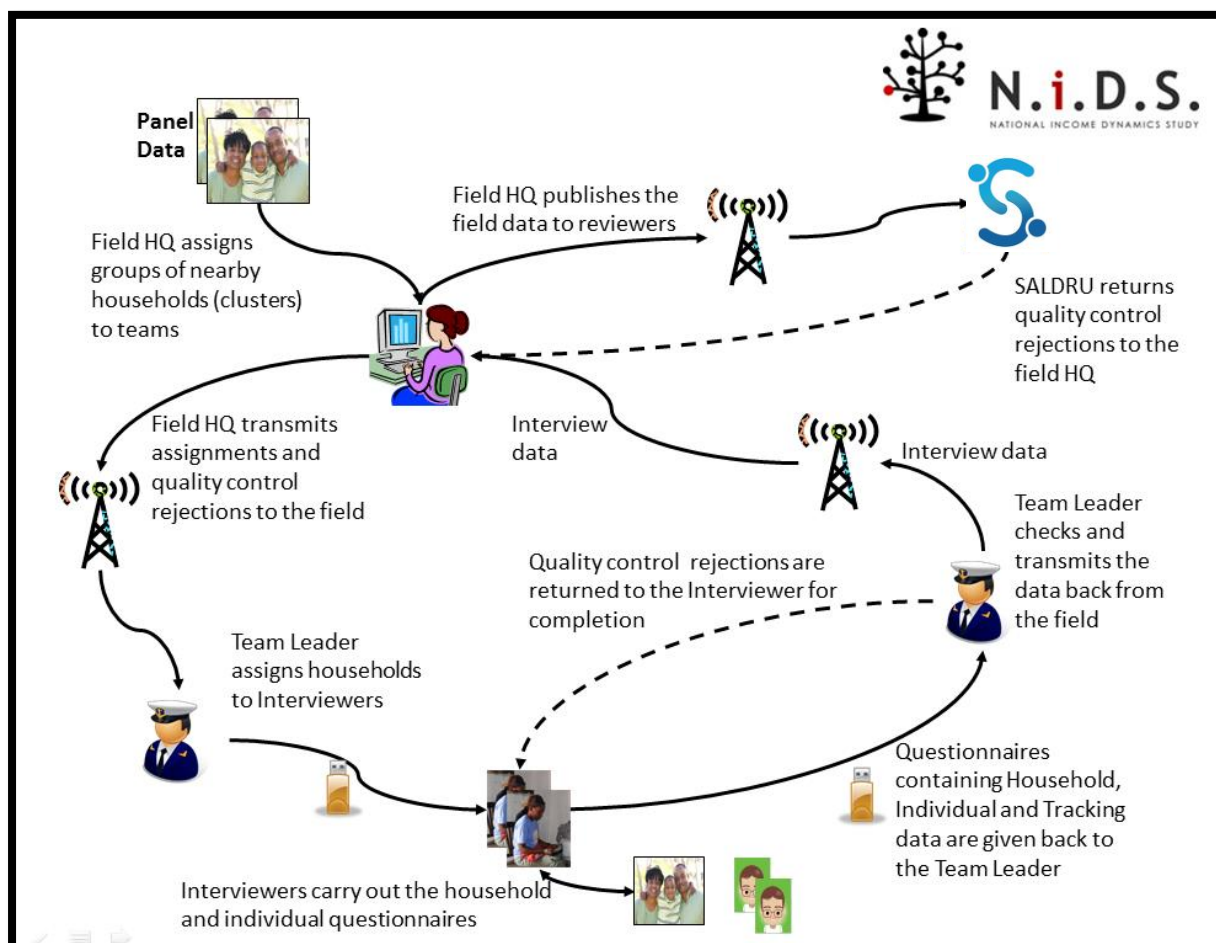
N.i.D.S.
NATIONAL INCOME DYNAMICS STUDY

Panel Data

Field HQ assigns groups of nearby households (clusters) to teams

Field HQ publishes the field data to reviewers

SALDRU returns quality control rejections to the field HQ

Field HQ transmits assignments and quality control rejections to the field

Interview data

Interview data

Team Leader checks and transmits the data back from the field

Quality control rejections are returned to the Interviewer for completion

Team Leader assigns households to Interviewers

Questionnaires containing Household, Individual and Tracking data are given back to the Team Leader

Interviewers carry out the household and individual questionnaires